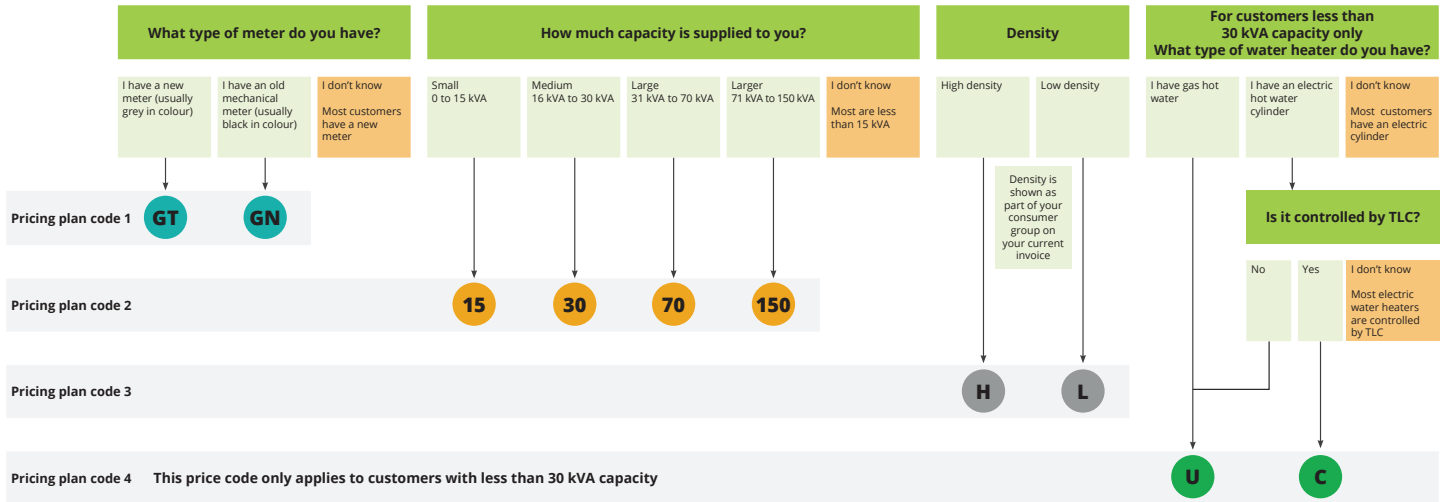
What type of meter do you have?

I have a new meter (usually grey in colour)

I have an old mechanical meter (usually black in colour)

I don't know

Most customers have a new meter

How much capacity is supplied to you?

Small
0 to 15 kVA

Medium
16 kVA to 30 kVA

Large
31 kVA to 70 kVA

Larger
71 kVA to 150 kVA

I don't know

Most are less than 15 kVA

Density

High density

Low density

Density is shown as part of your consumer group on your current invoice

For customers less than 30 kVA capacity only
What type of water heater do you have?

I have gas hot water

I have an electric hot water cylinder

I don't know

Most customers have an electric cylinder

Is it controlled by TLC?

No

Yes

I don't know

Most electric water heaters are controlled by TLC

Pricing plan code 1 GT GN

Pricing plan code 2 15 30 70 150

Pricing plan code 3 H L

Pricing plan code 4 This price code only applies to customers with less than 30 kVA capacity U C